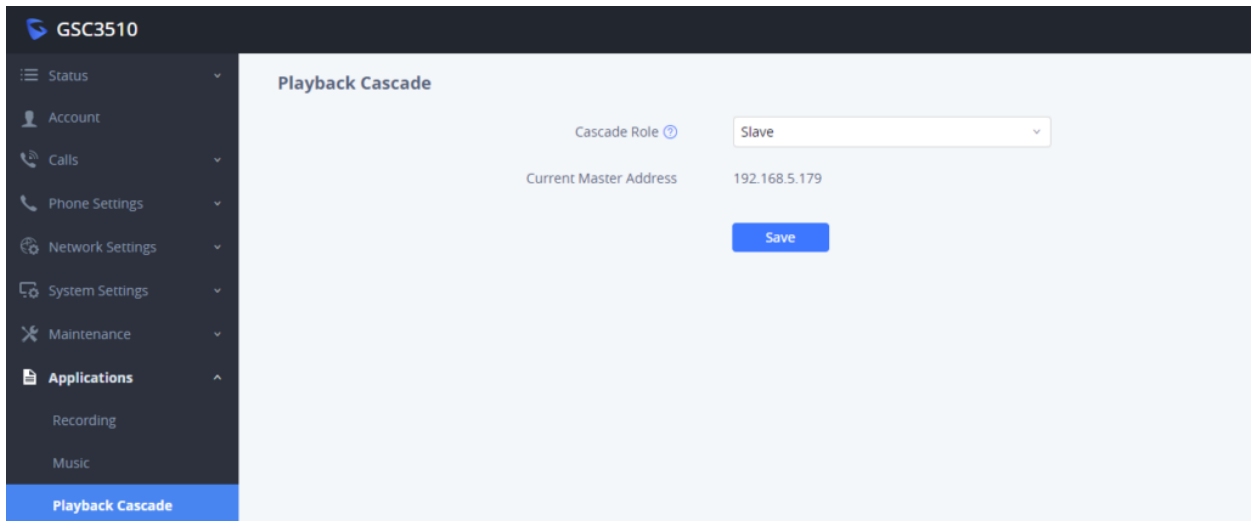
GSC3510

Status
Account
Calls
Phone Settings
Network Settings
System Settings
Maintenance
Applications
Recording
Music
Playback Cascade

Playback Cascade

Cascade Role ⓘ Slave

Current Master Address 192.168.5.179

Save